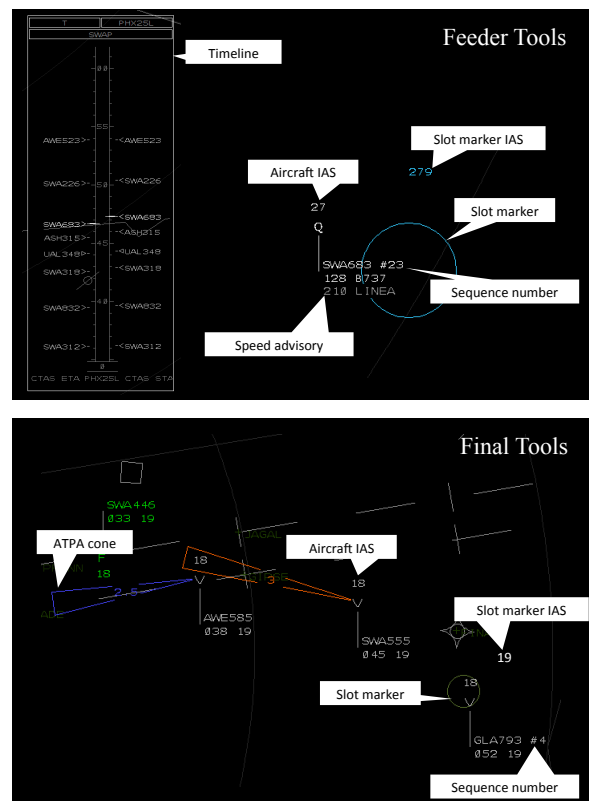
T PHX25L
SWAP

Timeline

Feeder Tools

00
55
50
45
40

AWE523> <AWE523
SWA226> <SWA226
SWA683> <SWA683
ASH315> <ASH315
UAL348> <UAL348
SWA318> <SWA318
SWA832> <SWA832
SWA312> <SWA312

CTAS ETA PHX25L CTAS STA

Slot marker IAS
279

Aircraft IAS
27
Q

Slot marker

SWA683 #23
128 B737
210 LINEA

Sequence number

Speed advisory

Final Tools

SWA446
Ø33 19

ATPA cone

18
F
2.5
ADE

18
V
AWE585
Ø38 19

Aircraft IAS
18
V
SWA555
Ø45 19

Slot marker IAS
19

Slot marker
18
V
GLA793 #4
Ø52 19

Sequence number